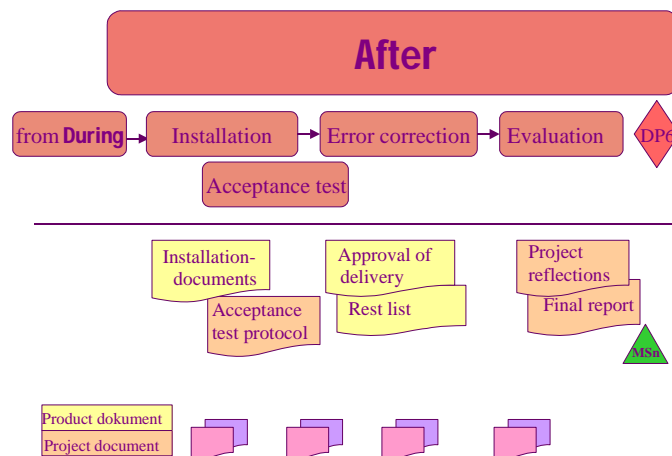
After

from During

Installation

Error correction

Evaluation

DP6

Acceptance test

Installation-documents

Acceptance test protocol

Approval of delivery

Rest list

Project reflections

Final report

MSn

Product dokument

Project document